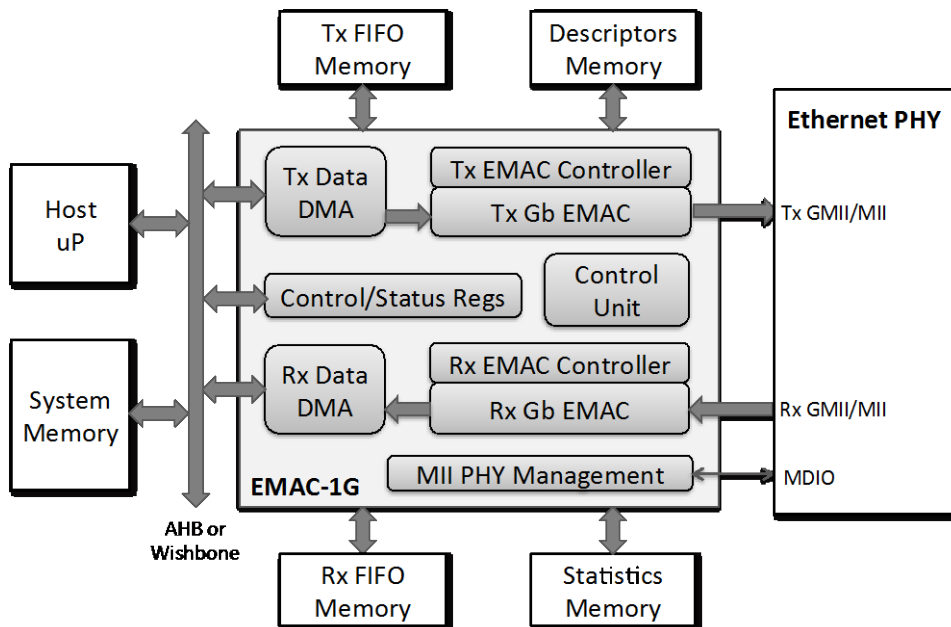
Tx FIFO Memory

Descriptors Memory

Ethernet PHY

Host uP

Tx Data DMA

Tx EMAC Controller

Tx Gb EMAC

Tx GMII/MII

Control/Status Regs

Control Unit

System Memory

Rx Data DMA

Rx EMAC Controller

Rx Gb EMAC

Rx GMII/MII

EMAC-1G

MII PHY Management

MDIO

AHB or Wishbone

Rx FIFO Memory

Statistics Memory